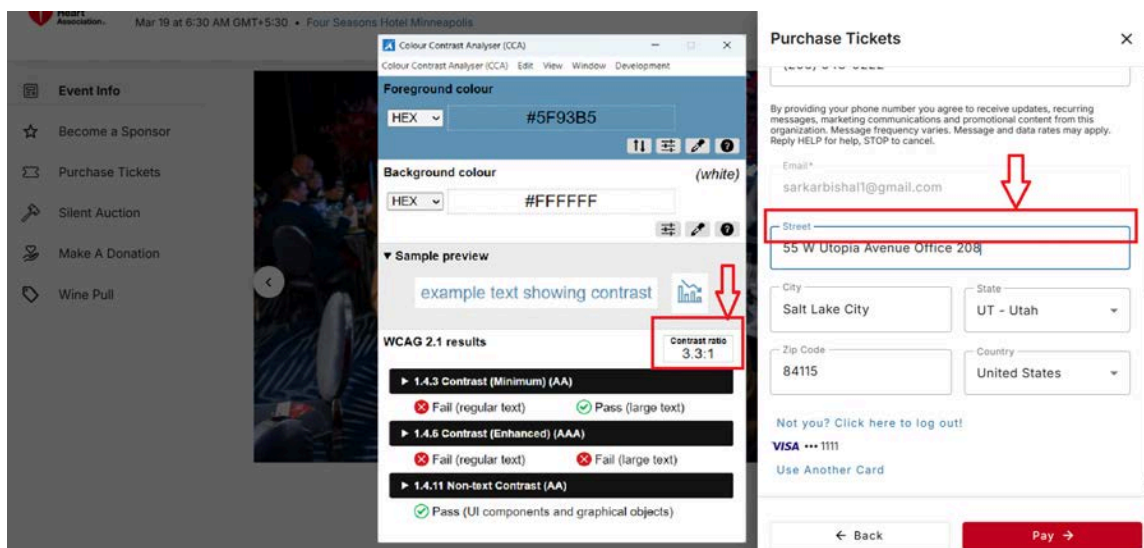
Heart Association.

Mar 19 at 6:30 AM GMT+5:30 • Four Seasons Hotel Minneapolis

Event Info
Become a Sponsor
Purchase Tickets
Silent Auction
Make A Donation
Wine Pull

Colour Contrast Analyser (CCA)
Colour Contrast Analyser (CCA) Edit View Window Development

Foreground colour
HEX
#5F93B5

Background colour
(white)
HEX
#FFFFFF

▾ Sample preview
example text showing contrast

WCAG 2.1 results
Contrast ratio
3.3:1

▸ 1.4.3 Contrast (Minimum) (AA)
Fail (regular text) Pass (large text)

▸ 1.4.6 Contrast (Enhanced) (AAA)
Fail (regular text) Fail (large text)

▸ 1.4.11 Non-text Contrast (AA)
Pass (UI components and graphical objects)

Purchase Tickets
×

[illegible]

By providing your phone number you agree to receive updates, recurring messages, marketing communications and promotional content from this organization. Message frequency varies. Message and data rates may apply. Reply HELP for help, STOP to cancel.

Email*
sarkarbishal1@gmail.com

Street
55 W Utopia Avenue Office 208

City
Salt Lake City

State
UT - Utah

Zip Code
84115

Country
United States

Not you? Click here to log out!

VISA ••• 1111

Use Another Card

← Back

Pay →